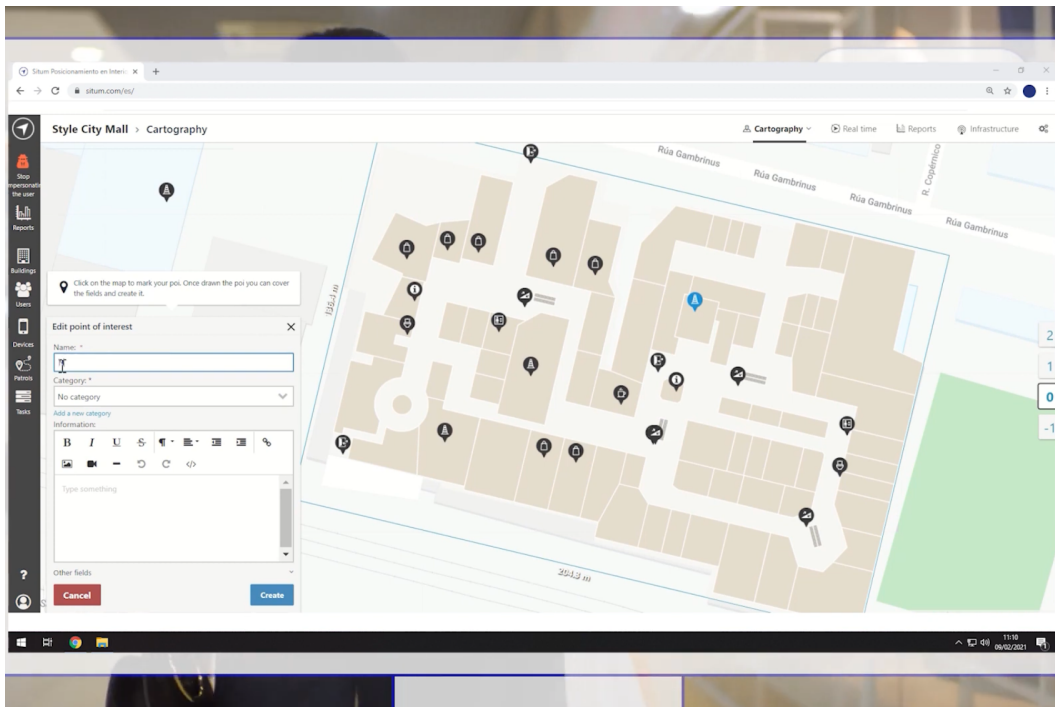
Situm Posicionamiento en Interi ×
situm.com/es/

Style City Mall > Cartography

Cartography Real time Reports Infrastructure

Stop impersonate the user
Reports
Buildings
Users
Devices
Patrols
Tasks

Rúa Gambrinus
Rúa Gambrinus
Rúa Gambrinus
Rúa Gambrinus
R. Copérnico

Click on the map to mark your poi. Once drawn the poi you can cover the fields and create it.

Edit point of interest

Name: *

Category: *

No category

Add a new category

Information:

Type something

Other fields

Cancel

Create

135.1 m

204.8 m

2
1
0
-1

11:10
09/02/2021